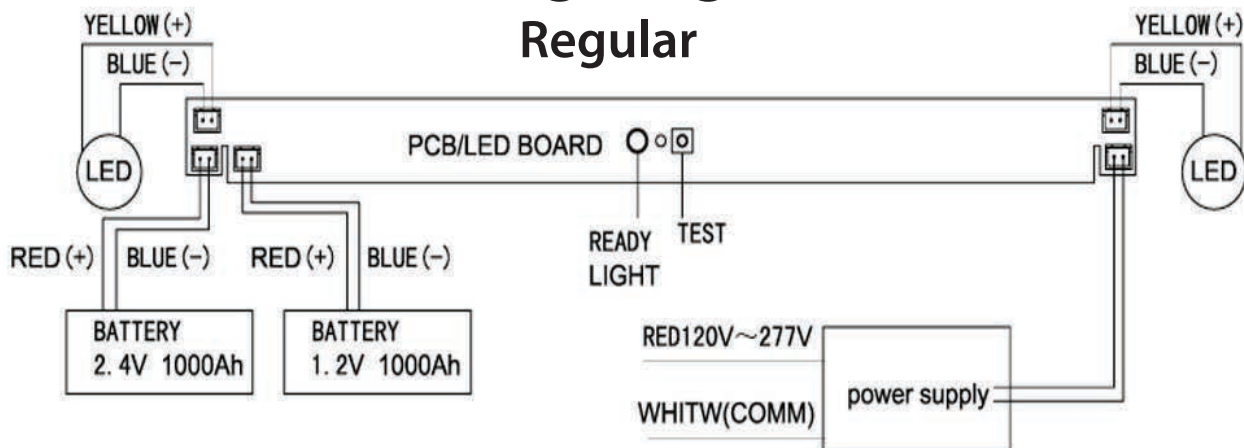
Regular

YELLOW (+)
BLUE (−)
LED

YELLOW (+)
BLUE (−)
LED

PCB/LED BOARD

READY LIGHT
TEST

RED (+)
BLUE (−)
RED (+)
BLUE (−)

BATTERY
2. 4V 1000Ah

BATTERY
1. 2V 1000Ah

RED120V～277V
WHITW(COMM)
power supply